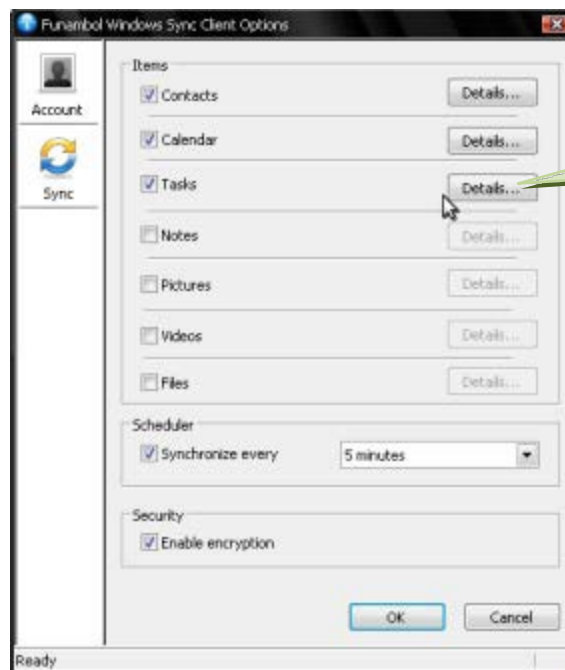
Funambol Windows Sync Client Options

Account

Sync

Items

Contacts

Details...

Calendar

Details...

Tasks

Details...

Notes

Details...

Pictures

Details...

Videos

Details...

Files

Details...

Scheduler

Synchronize every

5 minutes

Security

Enable encryption

OK

Cancel

Ready